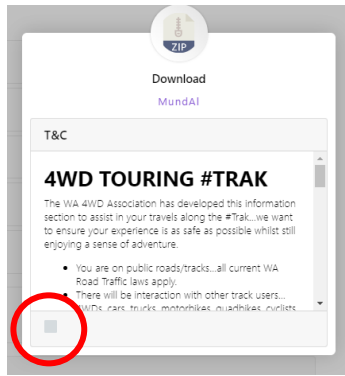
ZIP

Download

MundAI

T&C

4WD TOURING #TRAK

The WA 4WD Association has developed this information section to assist in your travels along the #Trak...we want to ensure your experience is as safe as possible whilst still enjoying a sense of adventure.

- You are on public roads/tracks...all current WA Road Traffic laws apply.
- There will be interaction with other track users... 4WDs, cars, trucks, motorbikes, quadbikes, cyclists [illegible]